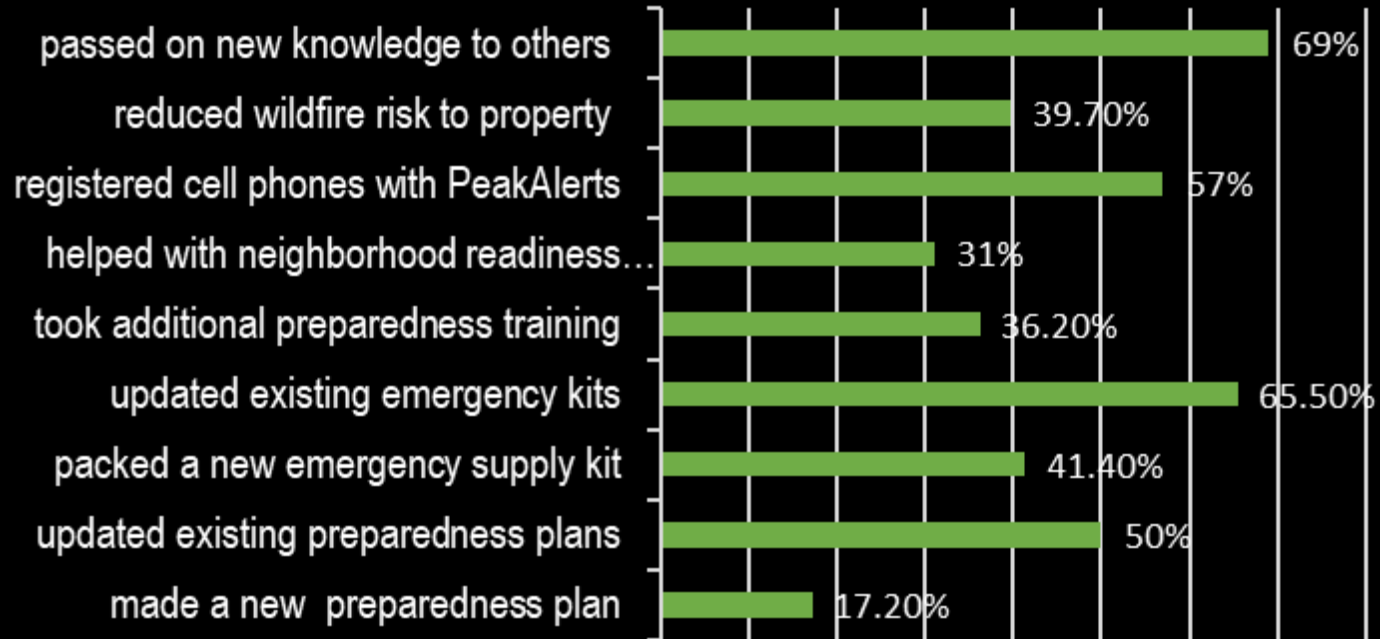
| | |
|---|---|
| passed on new knowledge to others | 69% |
| reduced wildfire risk to property | 39.70% |
| registered cell phones with PeakAlerts | 57% |
| helped with neighborhood readiness... | 31% |
| took additional preparedness training | 36.20% |
| updated existing emergency kits | 65.50% |
| packed a new emergency supply kit | 41.40% |
| updated existing preparedness plans | 50% |
| made a new preparedness plan | 17.20% |